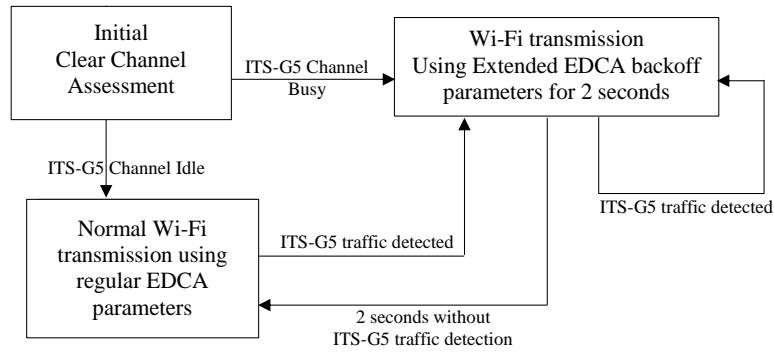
Initial Clear Channel Assessment

ITS-G5 Channel Busy

Wi-Fi transmission Using Extended EDCA backoff parameters for 2 seconds

ITS-G5 Channel Idle

ITS-G5 traffic detected

Normal Wi-Fi transmission using regular EDCA parameters

ITS-G5 traffic detected

2 seconds without ITS-G5 traffic detection